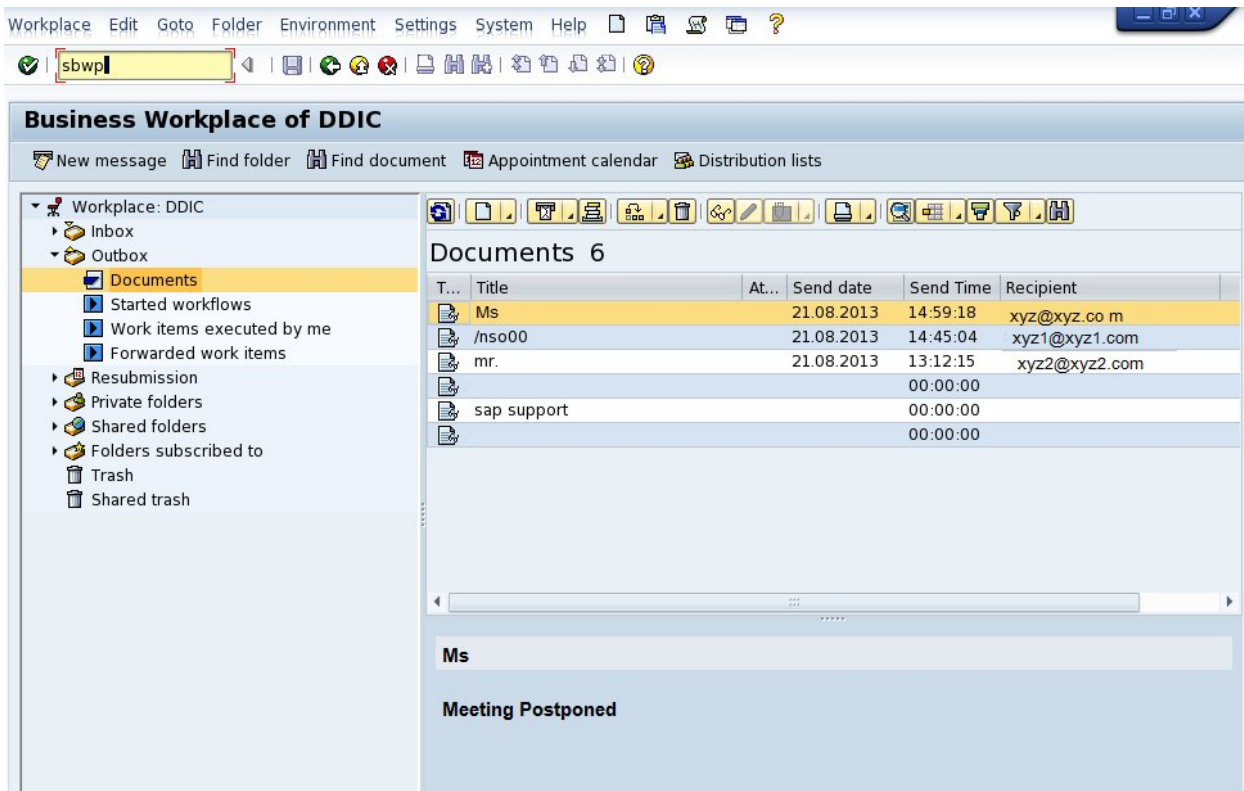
Workplace Edit Goto Folder Environment Settings System Help

sbwp

Business Workplace of DDIC

New message Find folder Find document Appointment calendar Distribution lists

Workplace: DDIC
Inbox
Outbox
Documents
Started workflows
Work items executed by me
Forwarded work items
Resubmission
Private folders
Shared folders
Folders subscribed to
Trash
Shared trash

Documents 6

| T... | Title | At... | Send date | Send Time | Recipient |
|---|---|---|---|---|---|
| | Ms | | 21.08.2013 | 14:59:18 | xyz@xyz.co m |
| | /nso00 | | 21.08.2013 | 14:45:04 | xyz1@xyz1.com |
| | mr. | | 21.08.2013 | 13:12:15 | xyz2@xyz2.com |
| | | | | 00:00:00 | |
| | sap support | | | 00:00:00 | |
| | | | | 00:00:00 | |

Ms

Meeting Postponed